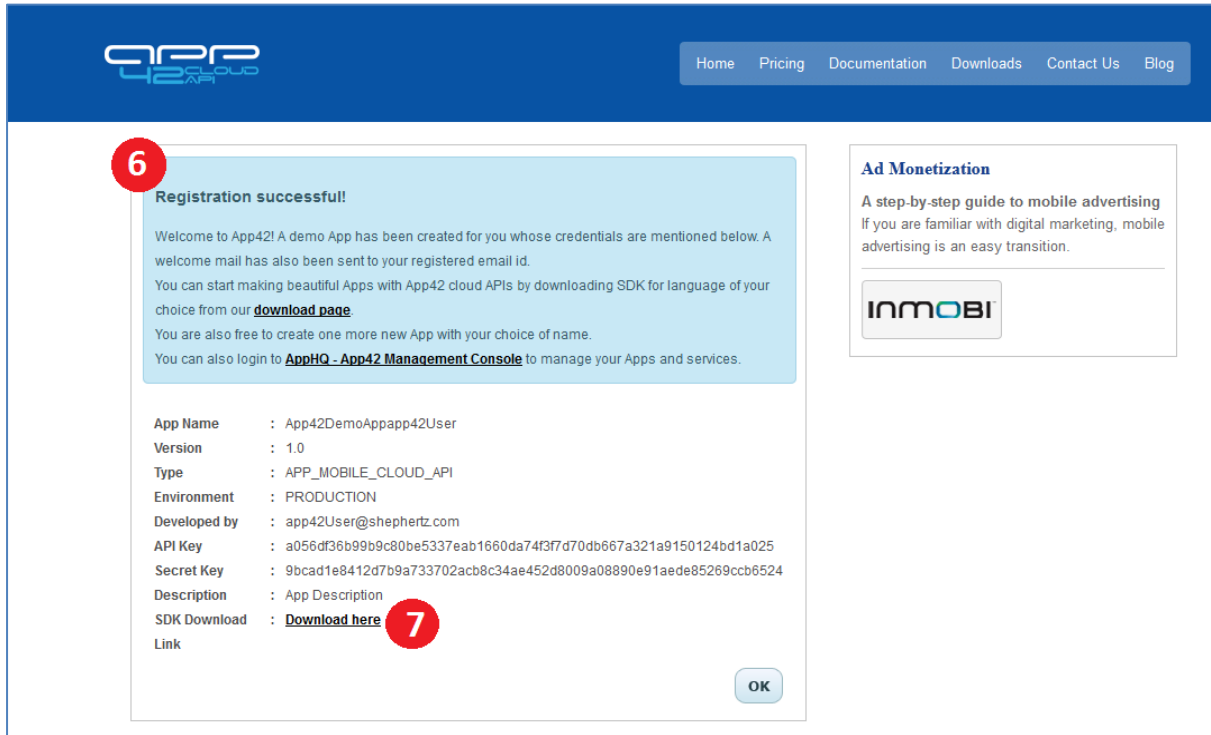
app42 CLOUD API

Home Pricing Documentation Downloads Contact Us Blog

6

Registration successful!

Welcome to App42! A demo App has been created for you whose credentials are mentioned below. A welcome mail has also been sent to your registered email id.
You can start making beautiful Apps with App42 cloud APIs by downloading SDK for language of your choice from our **download page**.
You are also free to create one more new App with your choice of name.
You can also login to **AppHQ - App42 Management Console** to manage your Apps and services.

| | | |
|---|---|---|
| App Name | : | App42DemoAppapp42User |
| Version | : | 1.0 |
| Type | : | APP_MOBILE_CLOUD_API |
| Environment | : | PRODUCTION |
| Developed by | : | app42User@shephertz.com |
| API Key | : | a056df36b99b9c80be5337eab1660da74f3f7d70db667a321a9150124bd1a025 |
| Secret Key | : | 9bcad1e8412d7b9a733702acb8c34ae452d8009a08890e91aede85269ccb6524 |
| Description | : | App Description |
| SDK Download Link | : | Download here |

7

OK

Ad Monetization

A step-by-step guide to mobile advertising
If you are familiar with digital marketing, mobile advertising is an easy transition.

INMOBI